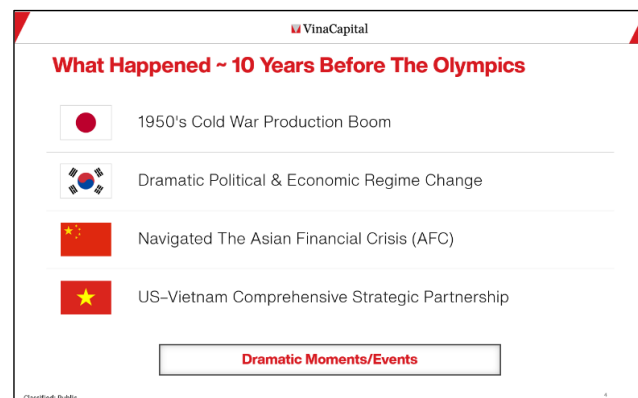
VinaCapital

What Happened ~ 10 Years Before The Olympics

1950's Cold War Production Boom

Dramatic Political & Economic Regime Change

Navigated The Asian Financial Crisis (AFC)

US-Vietnam Comprehensive Strategic Partnership

Dramatic Moments/Events

Classified: Public

4